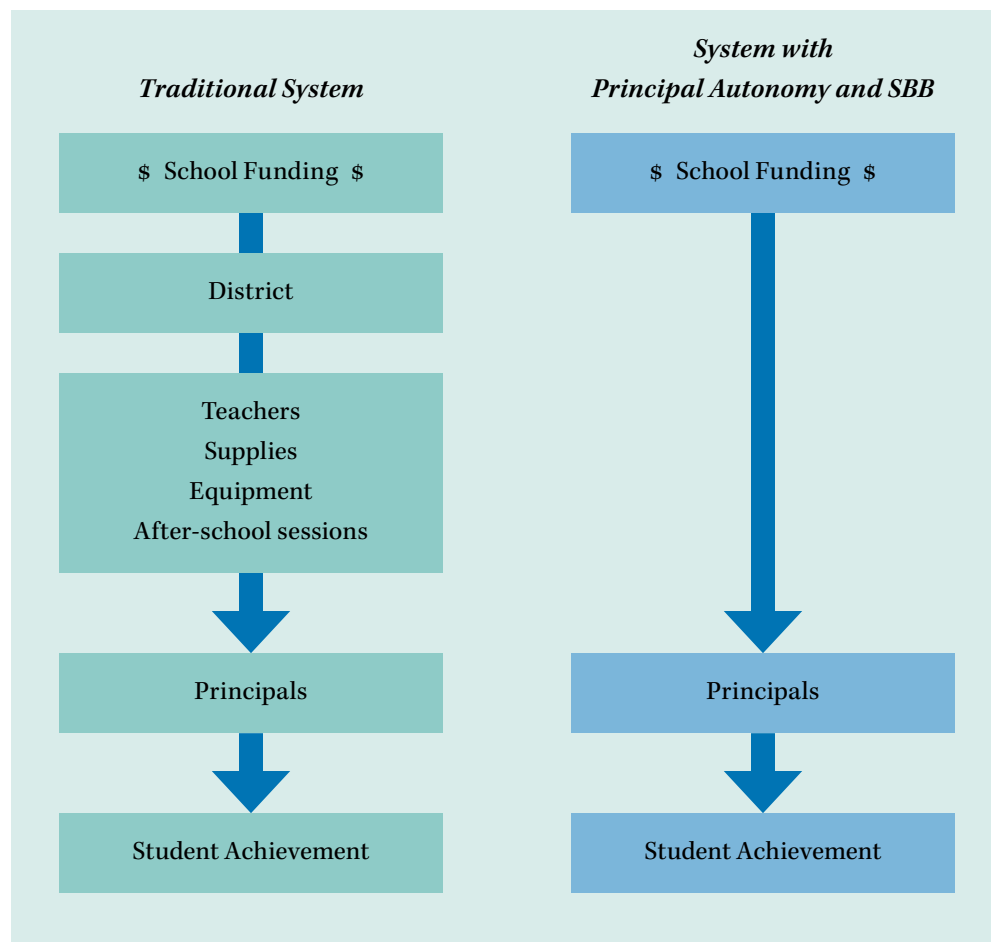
Traditional System

\$ School Funding \$

District

Teachers
Supplies
Equipment
After-school sessions

Principals

Student Achievement

System with
Principal Autonomy and SBB

\$ School Funding \$

Principals

Student Achievement